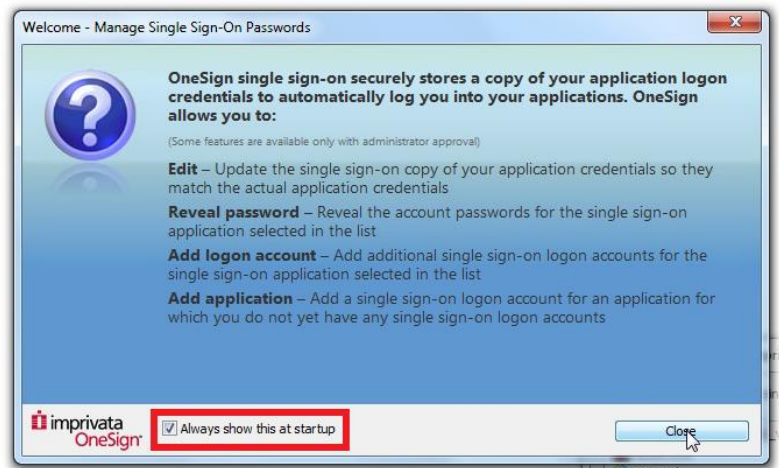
Welcome - Manage Single Sign-On Passwords

OneSign single sign-on securely stores a copy of your application logon credentials to automatically log you into your applications. OneSign allows you to:

(Some features are available only with administrator approval)

Edit – Update the single sign-on copy of your application credentials so they match the actual application credentials

Reveal password – Reveal the account passwords for the single sign-on application selected in the list

Add logon account – Add additional single sign-on logon accounts for the single sign-on application selected in the list

Add application – Add a single sign-on logon account for an application for which you do not yet have any single sign-on logon accounts

imprivata OneSign

Always show this at startup

Close